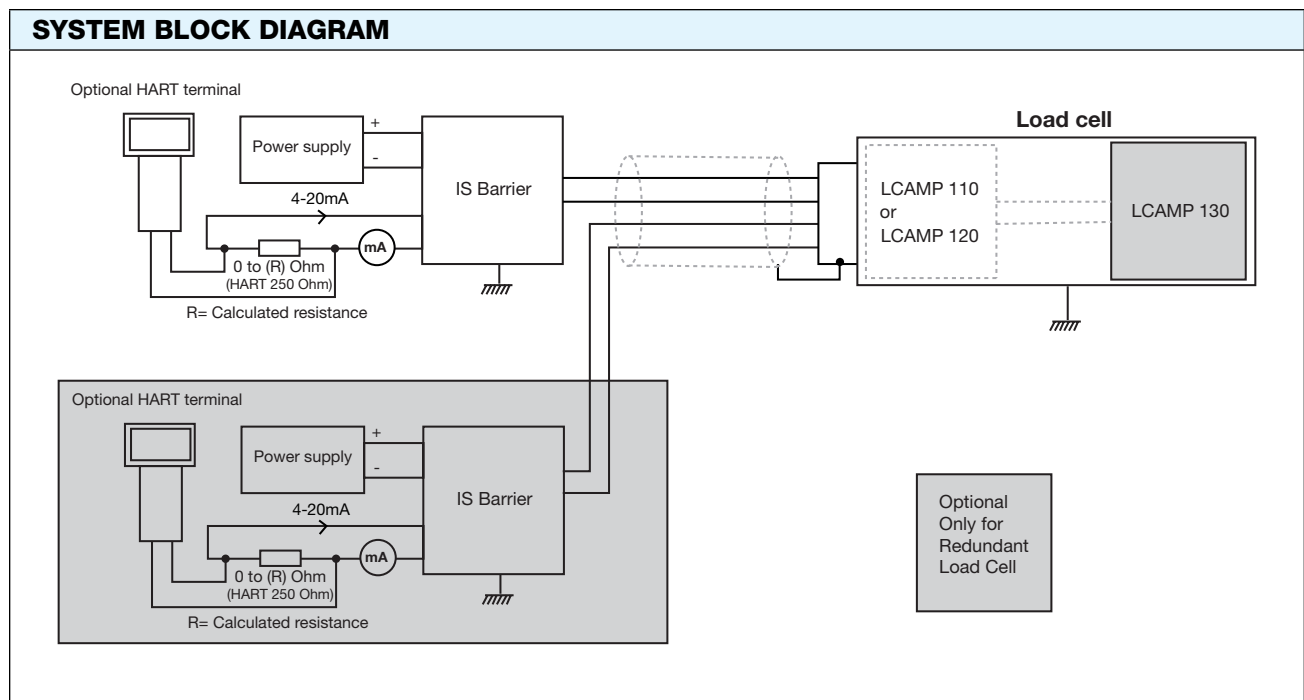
SYSTEM BLOCK DIAGRAM

Optional HART terminal

Power supply

+

-

IS Barrier

4-20mA

mA

0 to (R) Ohm
(HART 250 Ohm)

R= Calculated resistance

Load cell

LCAMP 110
or
LCAMP 120

LCAMP 130

Optional HART terminal

Power supply

+

-

IS Barrier

4-20mA

mA

0 to (R) Ohm
(HART 250 Ohm)

R= Calculated resistance

Optional
Only for
Redundant
Load Cell